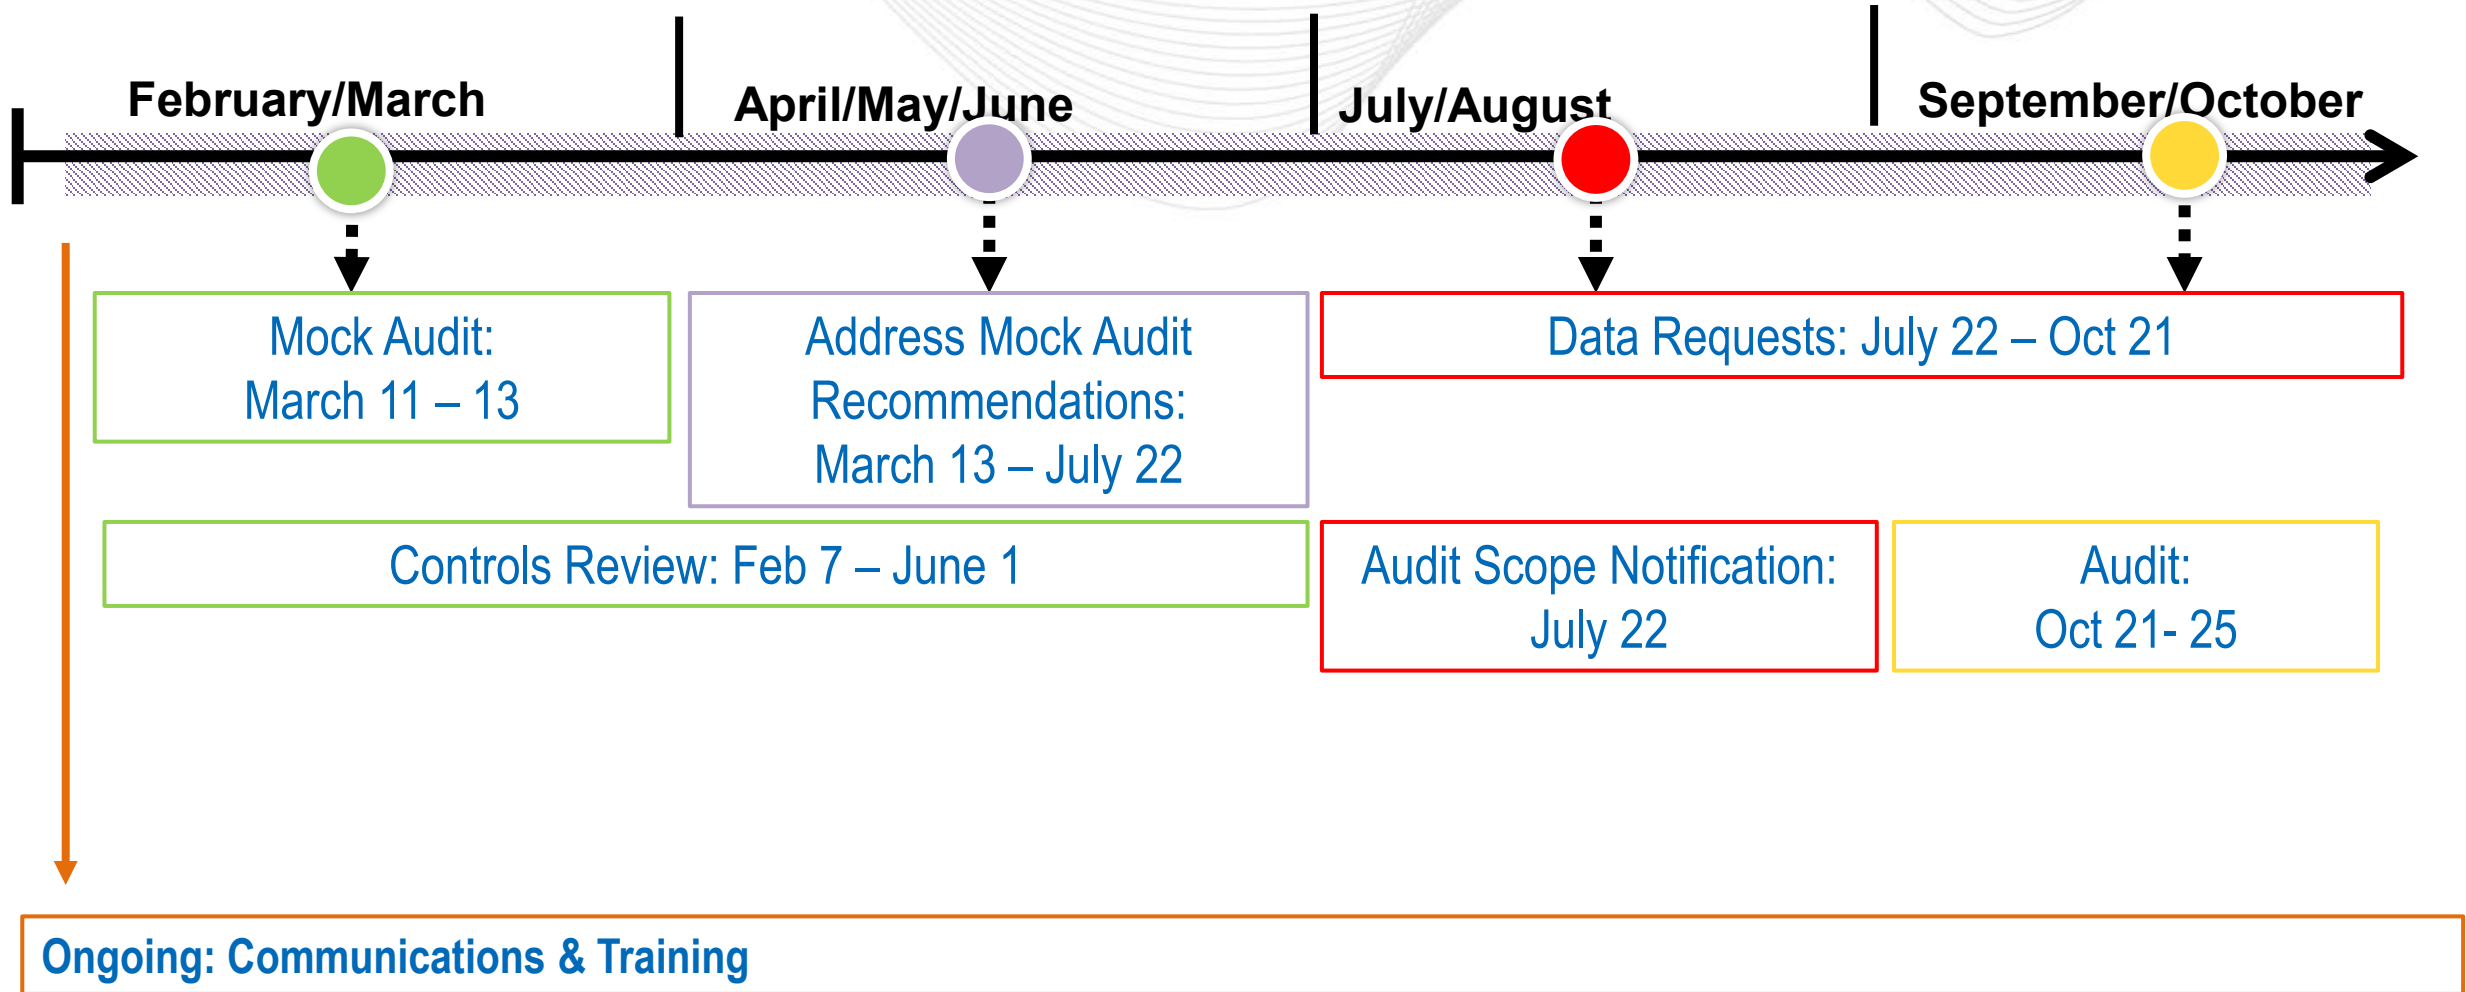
February/March

April/May/June

July/August

September/October

Mock Audit:
March 11 – 13

Address Mock Audit Recommendations:
March 13 – July 22

Data Requests: July 22 – Oct 21

Controls Review: Feb 7 – June 1

Audit Scope Notification:
July 22

Audit:
Oct 21- 25

Ongoing: Communications & Training